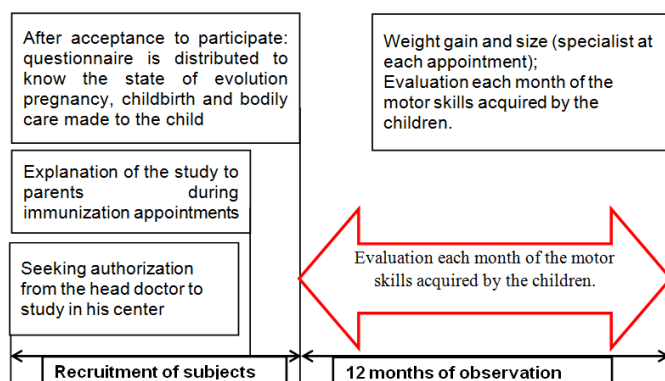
After acceptance to participate: questionnaire is distributed to know the state of evolution pregnancy, childbirth and bodily care made to the child

Explanation of the study to parents during immunization appointments

Seeking authorization from the head doctor to study in his center

Weight gain and size (specialist at each appointment);
Evaluation each month of the motor skills acquired by the children.

Evaluation each month of the motor skills acquired by the children.

Recruitment of subjects

12 months of observation